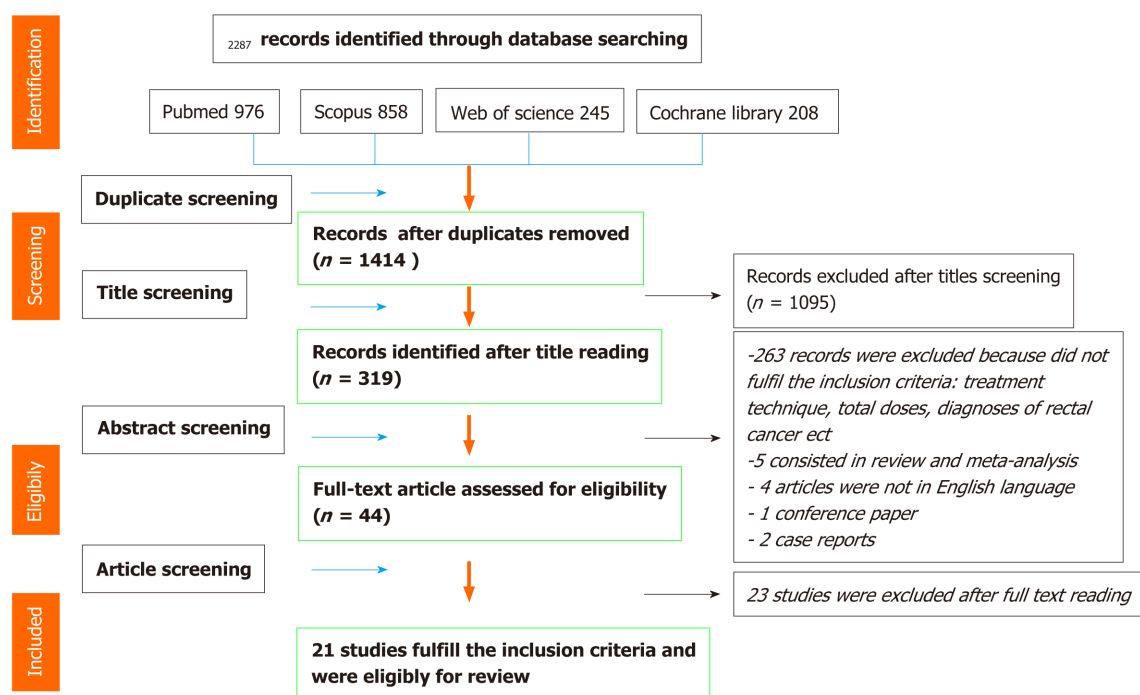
Identification

2287 records identified through database searching

Pubmed 976

Scopus 858

Web of science 245

Cochrane library 208

Screening

Duplicate screening

Records after duplicates removed ($n$ = 1414 )

Title screening

Records excluded after titles screening ($n$ = 1095)

Records identified after title reading ($n$ = 319)

Eligibly

Abstract screening

-263 records were excluded because did not fulfil the inclusion criteria: treatment technique, total doses, diagnoses of rectal cancer ect
-5 consisted in review and meta-analysis
- 4 articles were not in English language
- 1 conference paper
- 2 case reports

Full-text article assessed for eligibility ($n$ = 44)

Article screening

23 studies were excluded after full text reading

Included

21 studies fulfill the inclusion criteria and were eligibly for review